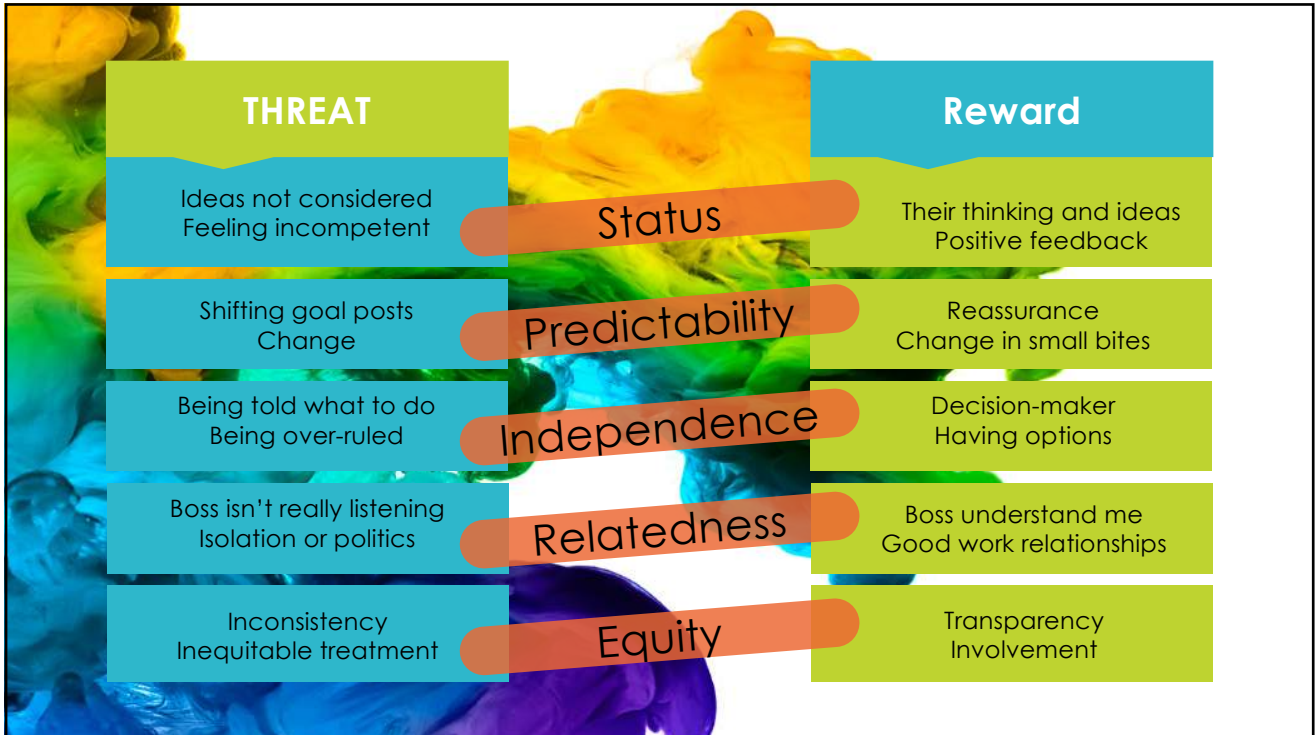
THREAT

Reward

Ideas not considered
Feeling incompetent

Status

Their thinking and ideas
Positive feedback

Shifting goal posts
Change

Predictability

Reassurance
Change in small bites

Being told what to do
Being over-ruled

Independence

Decision-maker
Having options

Boss isn't really listening
Isolation or politics

Relatedness

Boss understand me
Good work relationships

Inconsistency
Inequitable treatment

Equity

Transparency
Involvement